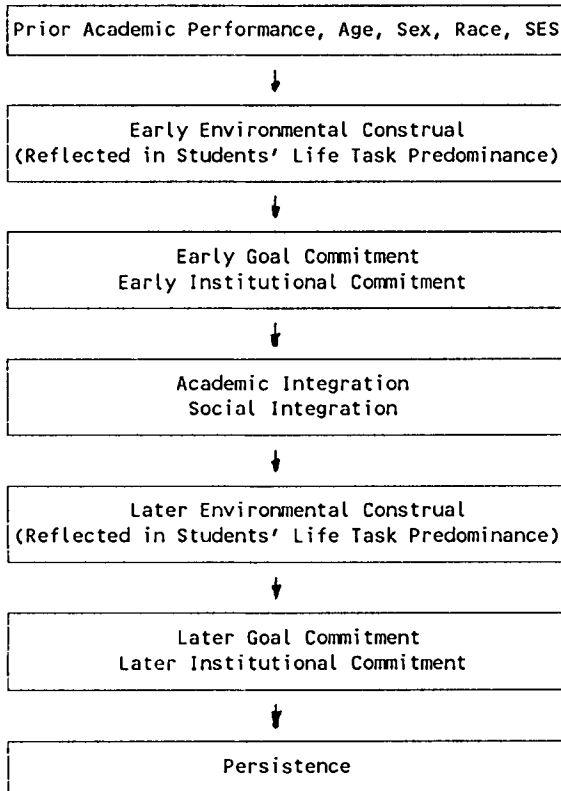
Prior Academic Performance, Age, Sex, Race, SES

Early Environmental Construal
(Reflected in Students' Life Task Predominance)

Early Goal Commitment
Early Institutional Commitment

Academic Integration
Social Integration

Later Environmental Construal
(Reflected in Students' Life Task Predominance)

Later Goal Commitment
Later Institutional Commitment

Persistence